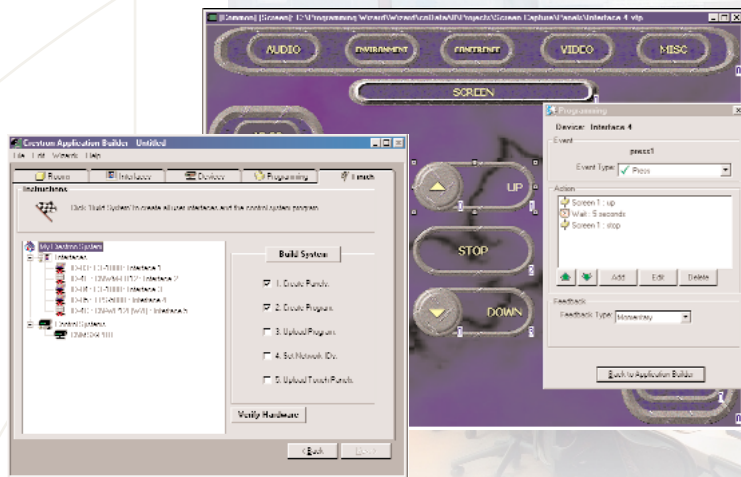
[Common] [Screen] - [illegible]\Programming Wizard\Wizard\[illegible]\Projects\Screen Capture\Panels\Interface 4.vtp

AUDIO
ENVIRONMENT
CONFERENCE
VIDEO
MISC

SCREEN

UP
STOP
DOWN

Programming
Device: Interface 4
Event
press1
Event Type: Press
Action
Screen 1 : up
Wait : 5 seconds
Screen 1 : stop
Add
Edit
Delete
Feedback
Feedback Type: Momentary
Back to Application Builder

Crestron Application Builder - Untitled
File Edit Wizards Help
Rooms
Interfaces
Devices
Programming
Finish
Instructions
Click 'Build System' to create all user interfaces and the control system program.
My Crestron System
Interfaces
ID-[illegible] : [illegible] - Interface 1
ID-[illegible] : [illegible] - Interface 2
ID-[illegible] : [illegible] - Interface 3
ID-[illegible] : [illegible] - Interface 4
ID-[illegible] : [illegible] - Interface 5
Control Systems
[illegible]
Build System
1. Create Panels.
2. Create Program.
3. Upload Program.
4. Set Network IDs.
5. Upload Touch Panels.
Verify Hardware
< Back
Finish